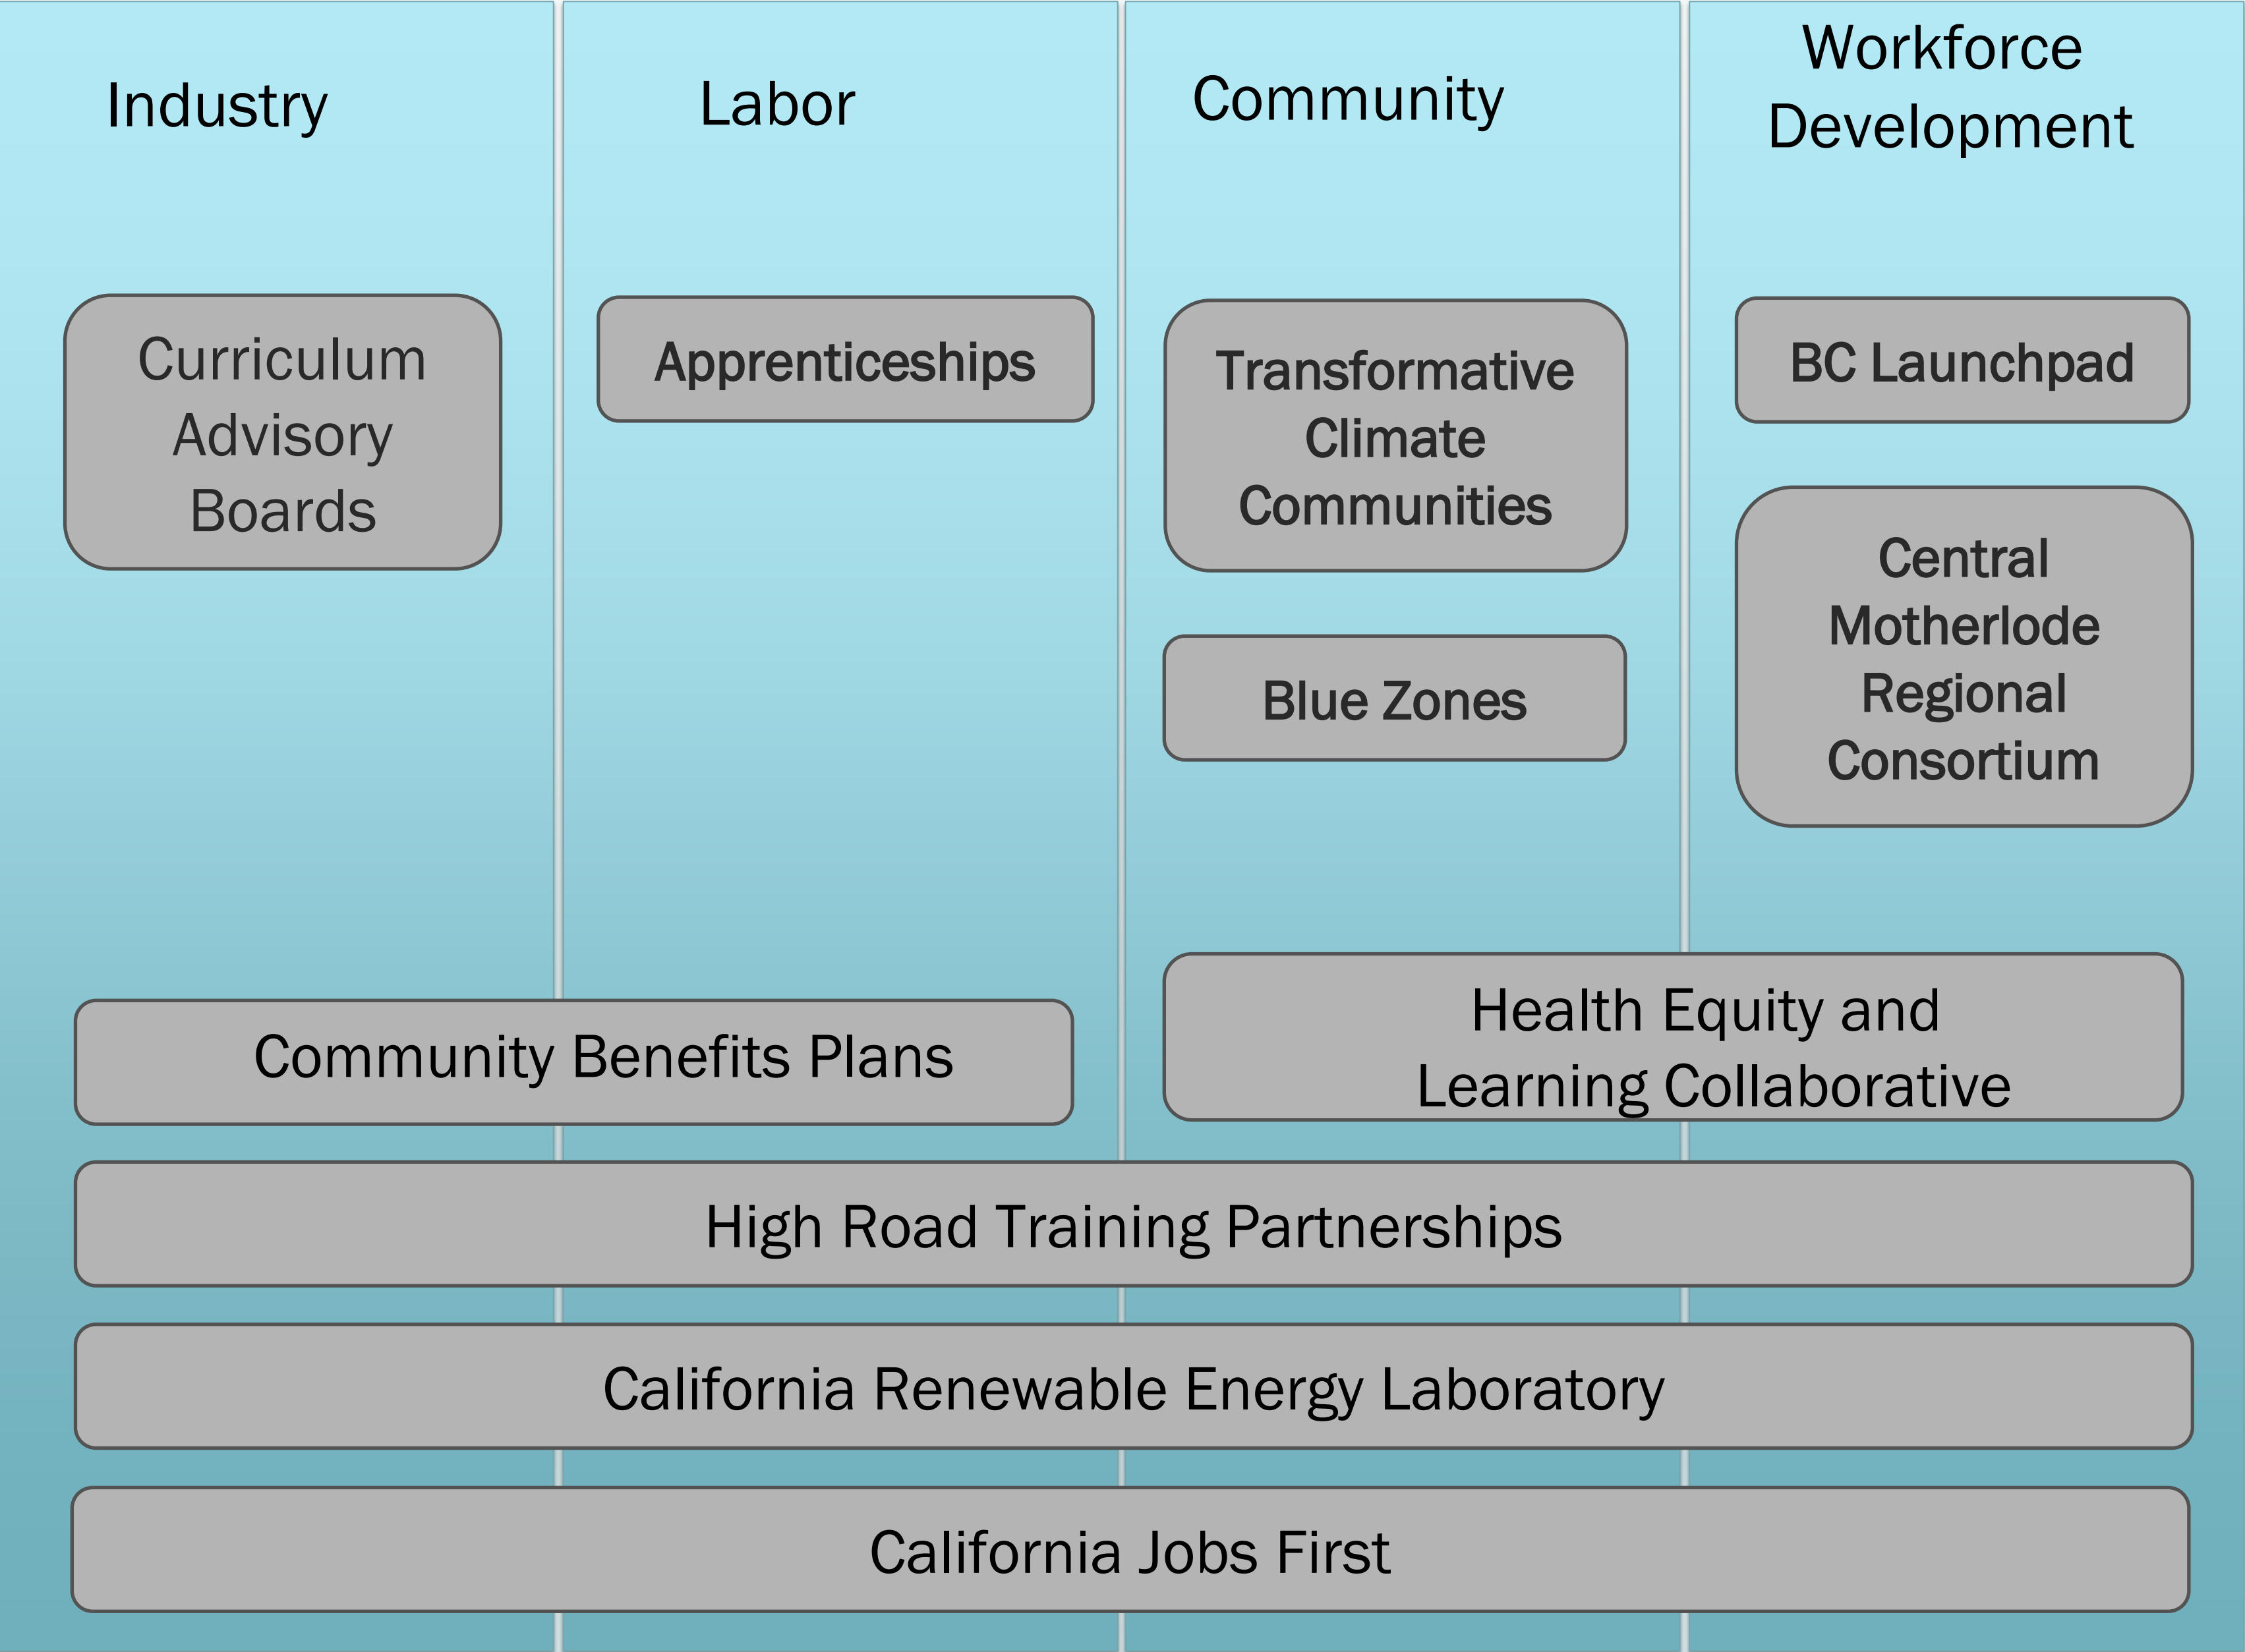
Industry

Labor

Community

Workforce Development

Curriculum Advisory Boards

Apprenticeships

Transformative Climate Communities

BC Launchpad

Blue Zones

Central Motherlode Regional Consortium

Community Benefits Plans

Health Equity and Learning Collaborative

High Road Training Partnerships

California Renewable Energy Laboratory

California Jobs First